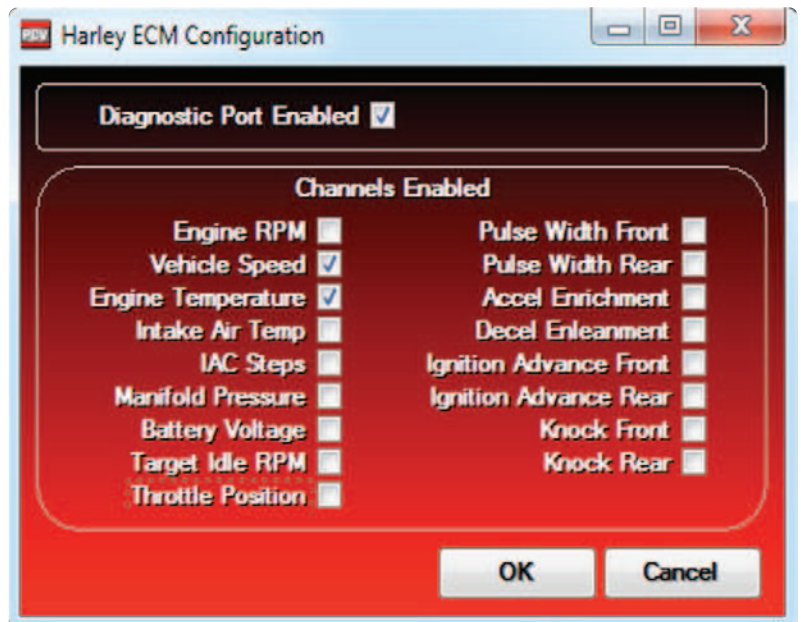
PSV Harley ECM Configuration

Diagnostic Port Enabled

Channels Enabled

Engine RPM
Vehicle Speed
Engine Temperature
Intake Air Temp
IAC Steps
Manifold Pressure
Battery Voltage
Target Idle RPM
Throttle Position

Pulse Width Front
Pulse Width Rear
Accel Enrichment
Decel Enleanment
Ignition Advance Front
Ignition Advance Rear
Knock Front
Knock Rear

OK
Cancel